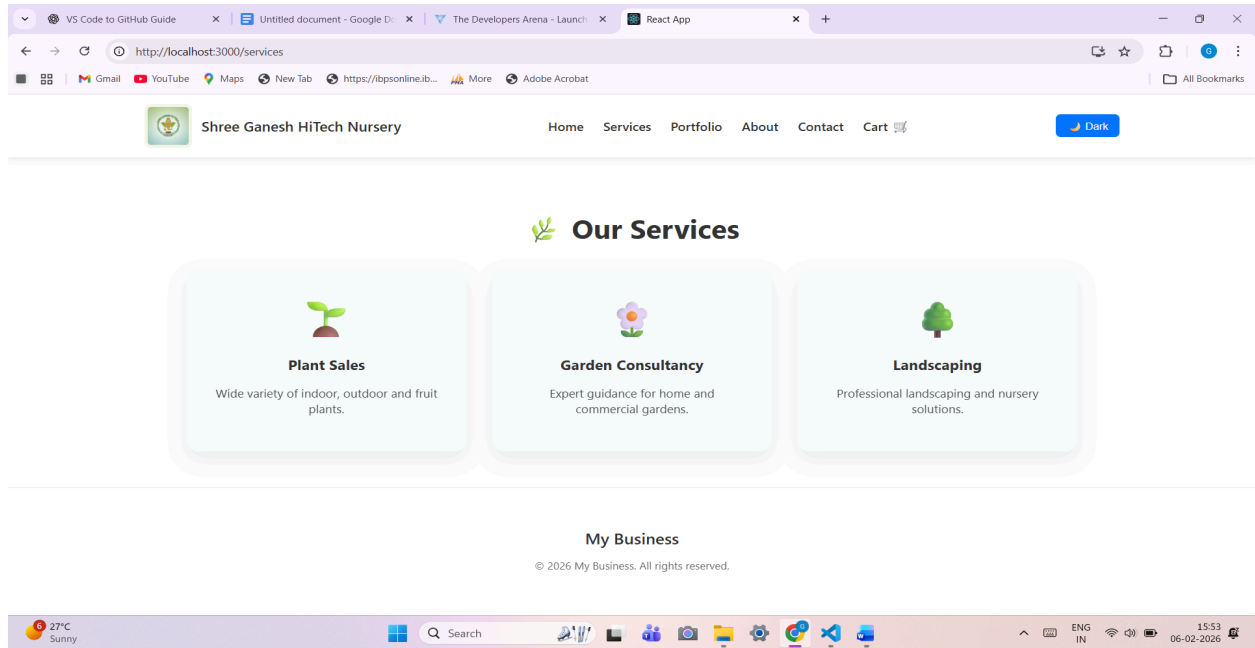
VS Code to GitHub Guide ×
Untitled document - Google Do ×
The Developers Arena - Launch ×
React App ×
+

http://localhost:3000/services

Gmail YouTube Maps New Tab https://ibpsonline.ib... More Adobe Acrobat
All Bookmarks

Shree Ganesh HiTech Nursery
Home Services Portfolio About Contact Cart
Dark

Our Services

Plant Sales
Wide variety of indoor, outdoor and fruit plants.

Garden Consultancy
Expert guidance for home and commercial gardens.

Landscaping
Professional landscaping and nursery solutions.

My Business
© 2026 My Business. All rights reserved.

6 27°C
Sunny
Search
ENG IN
15:53
06-02-2026